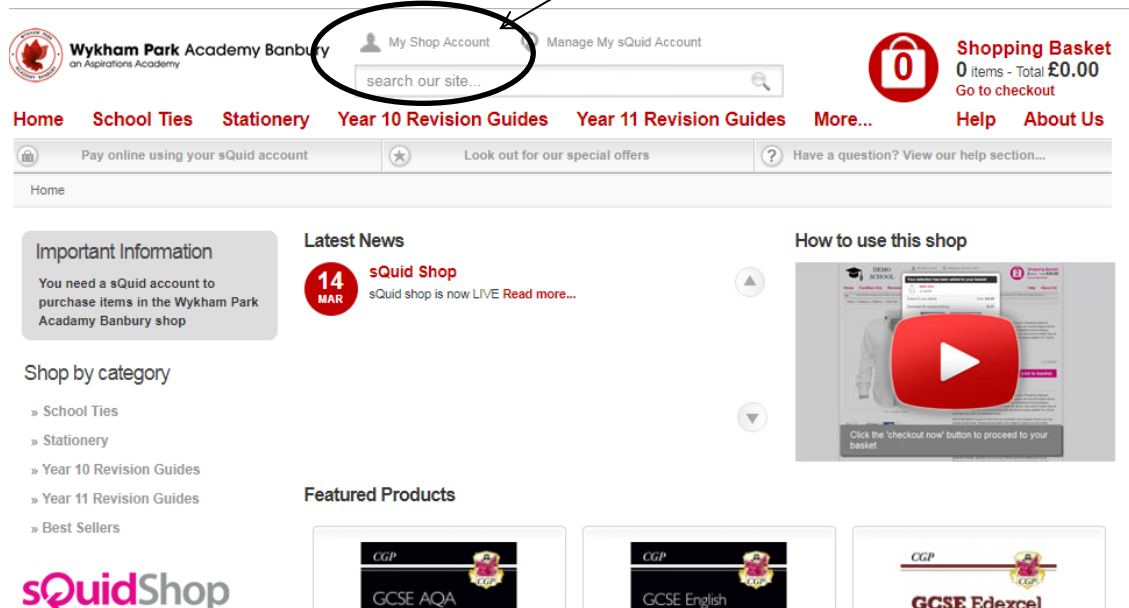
Wykham Park Academy Banbury
an Aspirations Academy

My Shop Account

Manage My sQuid Account

search our site...

0

Shopping Basket
0 items - Total £0.00
Go to checkout

Home School Ties Stationery Year 10 Revision Guides Year 11 Revision Guides More... Help About Us

Pay online using your sQuid account

Look out for our special offers

Have a question? View our help section...

Home

Important Information

You need a sQuid account to purchase items in the Wykham Park Acadamy Banbury shop

Shop by category

» School Ties
» Stationery
» Year 10 Revision Guides
» Year 11 Revision Guides
» Best Sellers

sQuidShop

Latest News

14 MAR

sQuid Shop
sQuid shop is now LIVE Read more...

How to use this shop

Click the 'checkout now' button to proceed to your basket

Featured Products

CGP
GCSE AQA

CGP
GCSE English

CGP
GCSE Edexcel